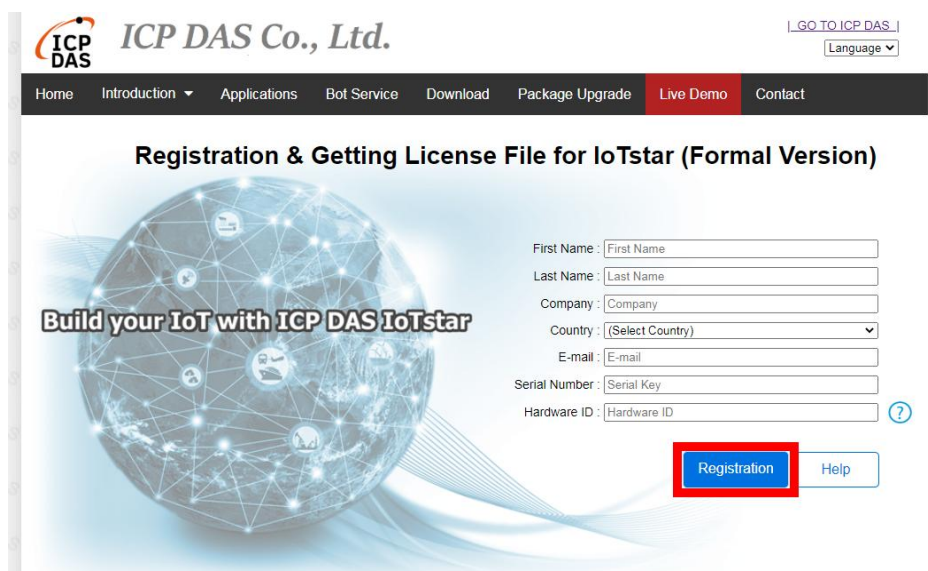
ICP DAS

ICP DAS Co., Ltd.

| GO TO ICP DAS |

Language

Home Introduction Applications Bot Service Download Package Upgrade Live Demo Contact

Registration & Getting License File for IoTstar (Formal Version)

Build your IoT with ICP DAS IoTstar

First Name : First Name

Last Name : Last Name

Company : Company

Country : (Select Country)

E-mail : E-mail

Serial Number : Serial Key

Hardware ID : Hardware ID

?

Registration

Help